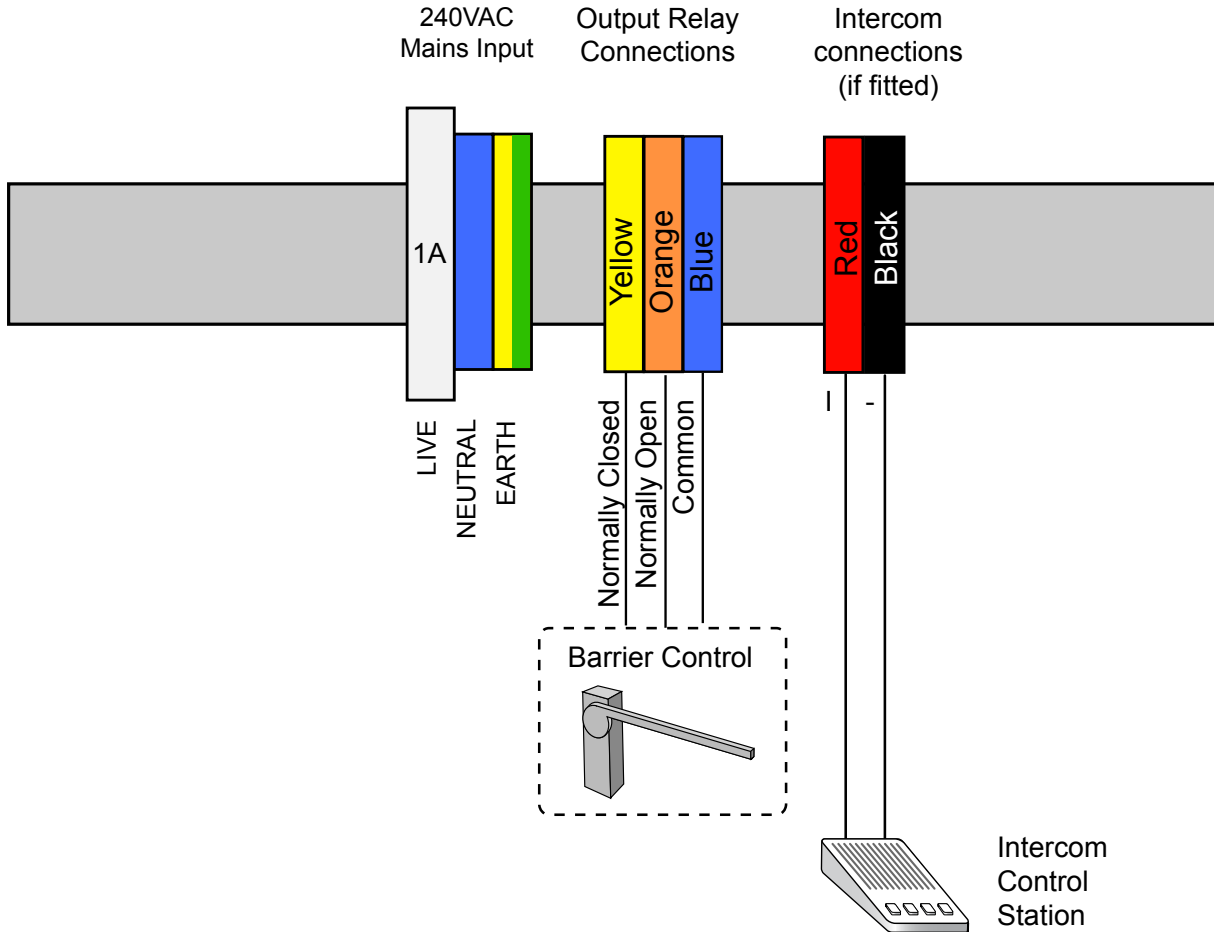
240VAC Mains Input

Output Relay Connections

Intercom connections (if fitted)

1A

Yellow
Orange
Blue

Red
Black

I
-

LIVE
NEUTRAL
EARTH

Normally Closed
Normally Open
Common

Barrier Control

Intercom Control Station